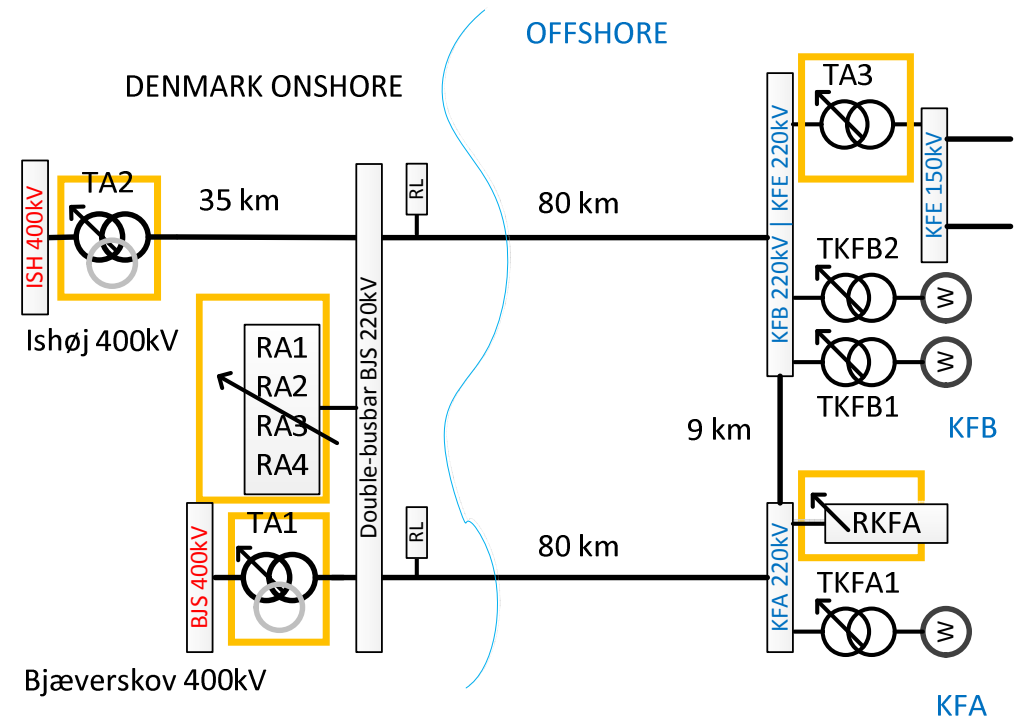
OFFSHORE

DENMARK ONSHORE

ISH 400kV

TA2

35 km

Ishøj 400kV

RA1
RA2
RA3
RA4

Double-busbar BJS 220kV

RL

80 km

KFB 220kV | KFE 220kV

TA3

KFE 150kV

TKFB2

W

W

TKFB1

KFB

9 km

BJS 400kV

TA1

RL

80 km

KFA 220kV

RKFA

TKFA1

W

Bjæverskov 400kV

KFA